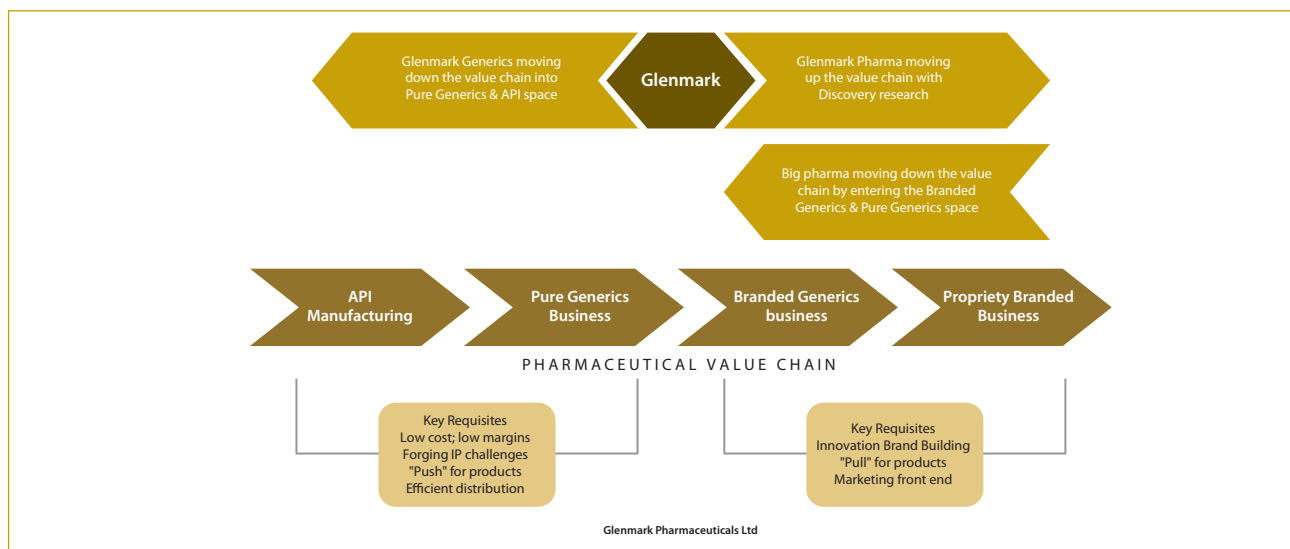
Glenmark Generics moving down the value chain into Pure Generics & API space

Glenmark

Glenmark Pharma moving up the value chain with Discovery research

Big pharma moving down the value chain by entering the Branded Generics & Pure Generics space

API Manufacturing

Pure Generics Business

Branded Generics business

Propriety Branded Business

PHARMACEUTICAL VALUE CHAIN

Key Requisites
Low cost; low margins
Forging IP challenges
"Push" for products
Efficient distribution

Key Requisites
Innovation Brand Building
"Pull" for products
Marketing front end

Glenmark Pharmaceuticals Ltd